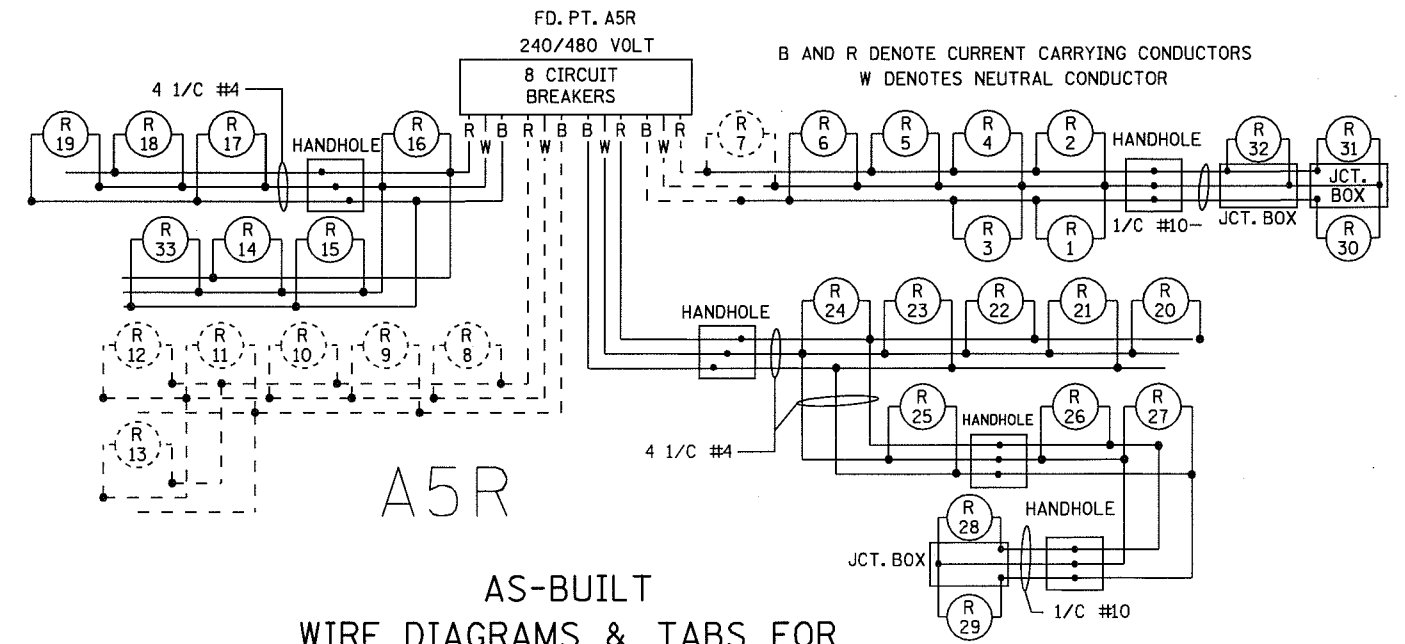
FD. PT. A5R
240/480 VOLT
8 CIRCUIT BREAKERS

B AND R DENOTE CURRENT CARRYING CONDUCTORS
W DENOTES NEUTRAL CONDUCTOR

4 1/C #4

R 19
R 18
R 17
HANDHOLE
R 16
R B R B R B B R B R
W W W W
R 7
R 6
R 5
R 4
R 2
HANDHOLE
R 32
R 31
JCT. BOX
R 3
R 1
1/C #10
JCT. BOX
R 30

R 33
R 14
R 15

HANDHOLE
R 24
R 23
R 22
R 21
R 20

R 12
R 11
R 10
R 9
R 8

R 25
HANDHOLE
R 26
R 27

R 13

4 1/C #4

A5R

R 28
HANDHOLE
JCT. BOX
R 29
1/C #10

AS-BUILT
WIRE DIAGRAMS & TABS FOR